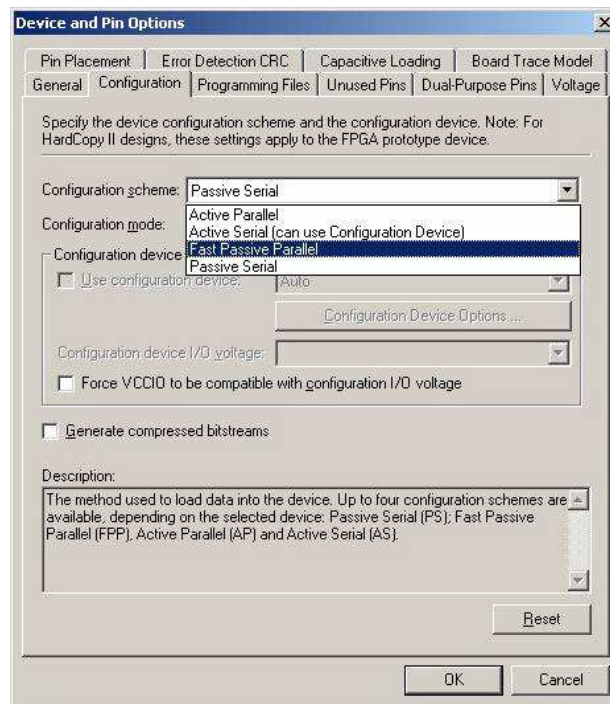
Device and Pin Options

×

Pin Placement | Error Detection CRC | Capacitive Loading | Board Trace Model
General | Configuration | Programming Files | Unused Pins | Dual-Purpose Pins | Voltage

Specify the device configuration scheme and the configuration device. Note: For HardCopy II designs, these settings apply to the FPGA prototype device.

Configuration scheme: Passive Serial

Configuration mode:

Active Parallel
Active Serial (can use Configuration Device)
Fast Passive Parallel
Passive Serial

Configuration device

Use configuration device: Auto

Configuration Device Options ...

Configuration device I/O voltage:

Force VCCIO to be compatible with configuration I/O voltage

Generate compressed bitstreams

Description:

The method used to load data into the device. Up to four configuration schemes are available, depending on the selected device: Passive Serial (PS); Fast Passive Parallel (FPP), Active Parallel (AP) and Active Serial (AS).

Reset

OK Cancel